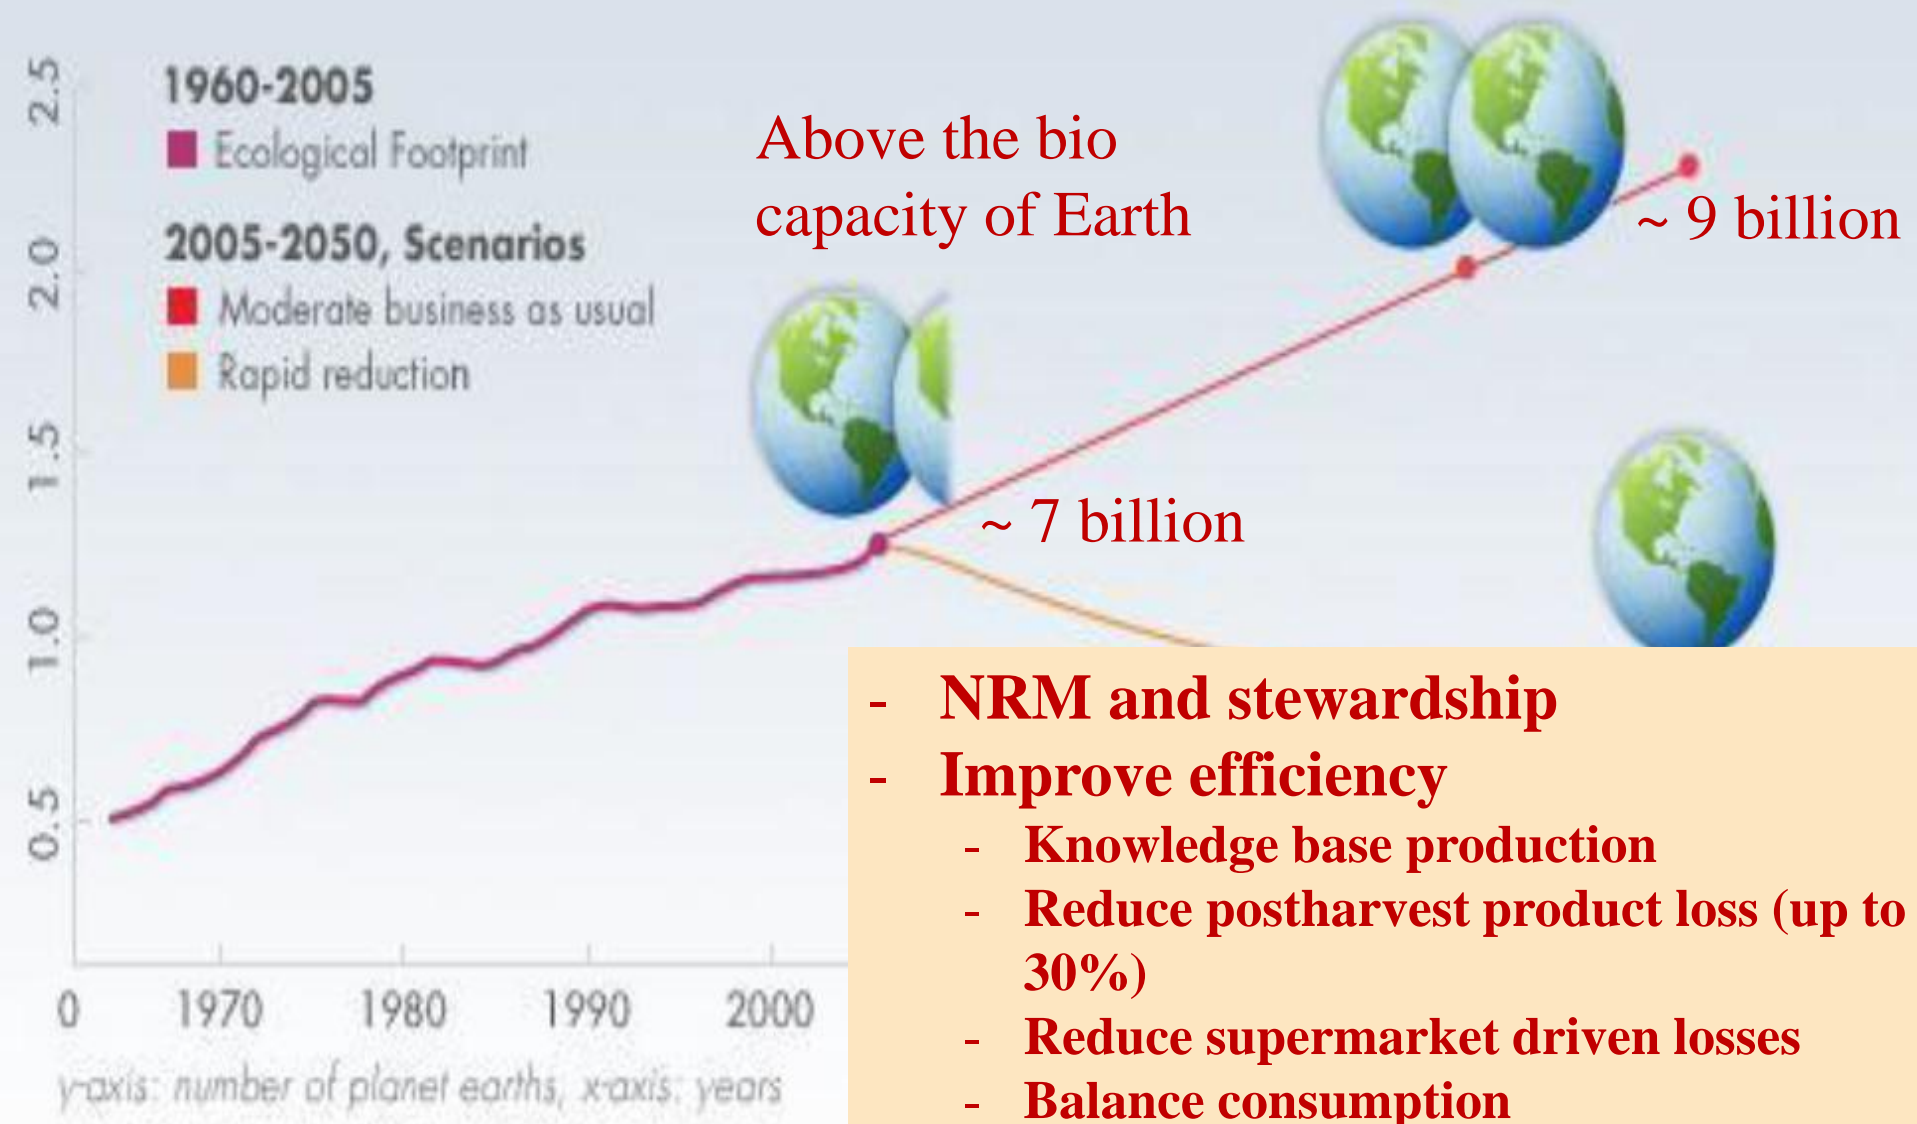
2.5
2.0
1.5
1.0
0.5

1960-2005
Ecological Footprint
2005-2050, Scenarios
Moderate business as usual
Rapid reduction

Above the bio capacity of Earth

~ 9 billion

~ 7 billion

0
1970
1980
1990
2000

y-axis: number of planet earths, x-axis: years

- NRM and stewardship
- Improve efficiency
  - Knowledge base production
  - Reduce postharvest product loss (up to 30%)
  - Reduce supermarket driven losses
  - Balance consumption